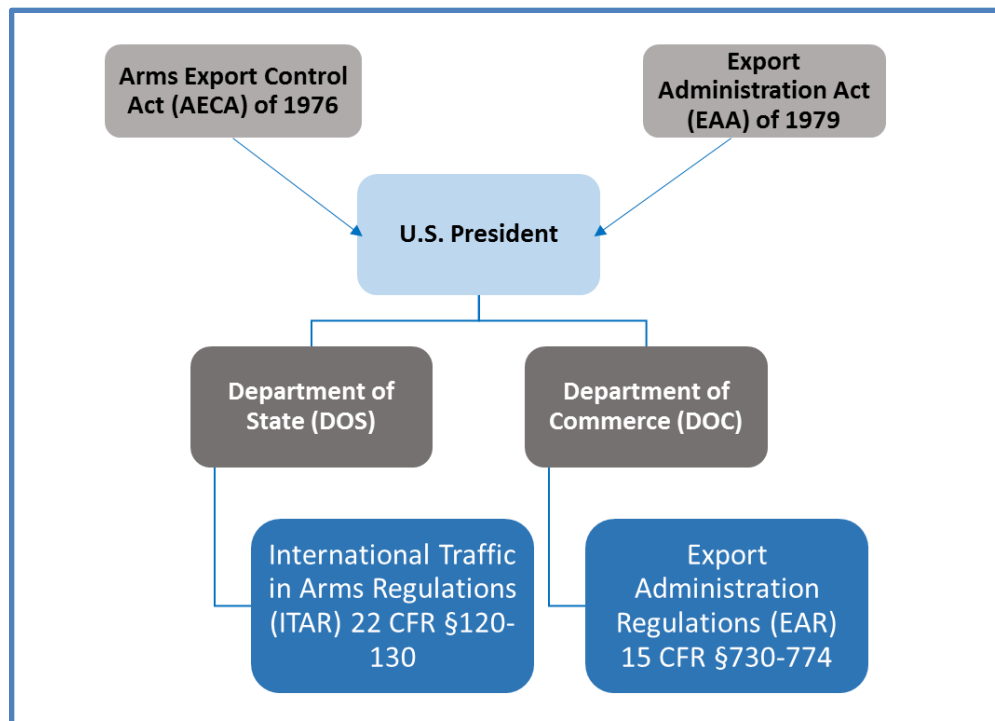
Arms Export Control Act (AECA) of 1976

Export Administration Act (EAA) of 1979

U.S. President

Department of State (DOS)

Department of Commerce (DOC)

International Traffic in Arms Regulations (ITAR) 22 CFR §120-130

Export Administration Regulations (EAR) 15 CFR §730-774